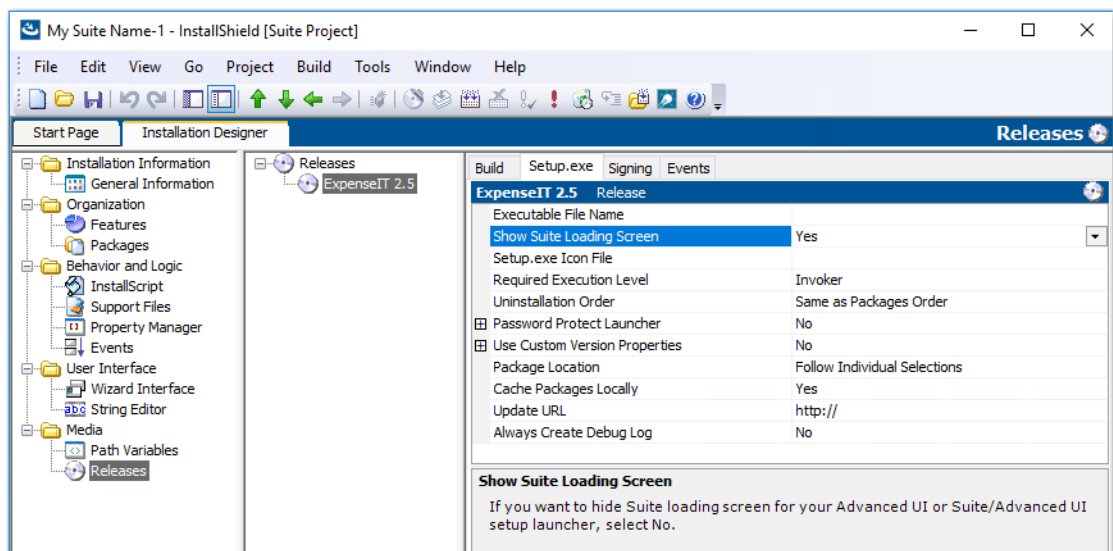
My Suite Name-1 - InstallShield [Suite Project]

File Edit View Go Project Build Tools Window Help

Start Page Installation Designer

Releases

Installation Information
General Information
Organization
Features
Packages
Behavior and Logic
InstallScript
Support Files
Property Manager
Events
User Interface
Wizard Interface
String Editor
Media
Path Variables
Releases

Releases
ExpenseIT 2.5

Build Setup.exe Signing Events

ExpenseIT 2.5 Release

| | |
|---|---|
| Executable File Name | |
| Show Suite Loading Screen | Yes |
| Setup.exe Icon File | |
| Required Execution Level | Invoker |
| Uninstallation Order | Same as Packages Order |
| Password Protect Launcher | No |
| Use Custom Version Properties | No |
| Package Location | Follow Individual Selections |
| Cache Packages Locally | Yes |
| Update URL | http:// |
| Always Create Debug Log | No |

Show Suite Loading Screen

If you want to hide Suite loading screen for your Advanced UI or Suite/Advanced UI setup launcher, select No.